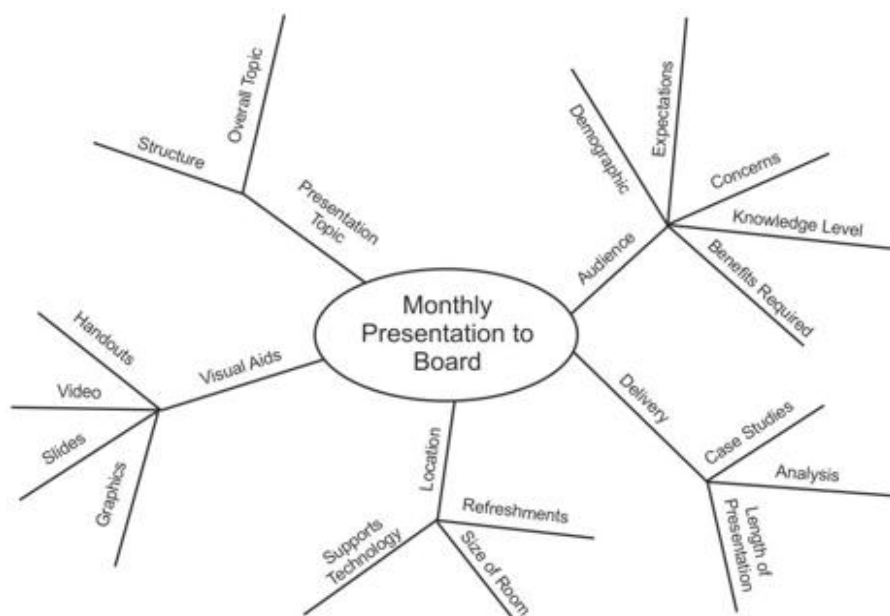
Monthly Presentation to Board

Presentation Topic
Structure
Overall Topic

Audience
Demographic
Expectations
Concerns
Knowledge Level
Benefits Required

Delivery
Case Studies
Analysis
Length of Presentation

Location
Supports Technology
Refreshments
Size of Room

Visual Aids
Handouts
Video
Slides
Graphics